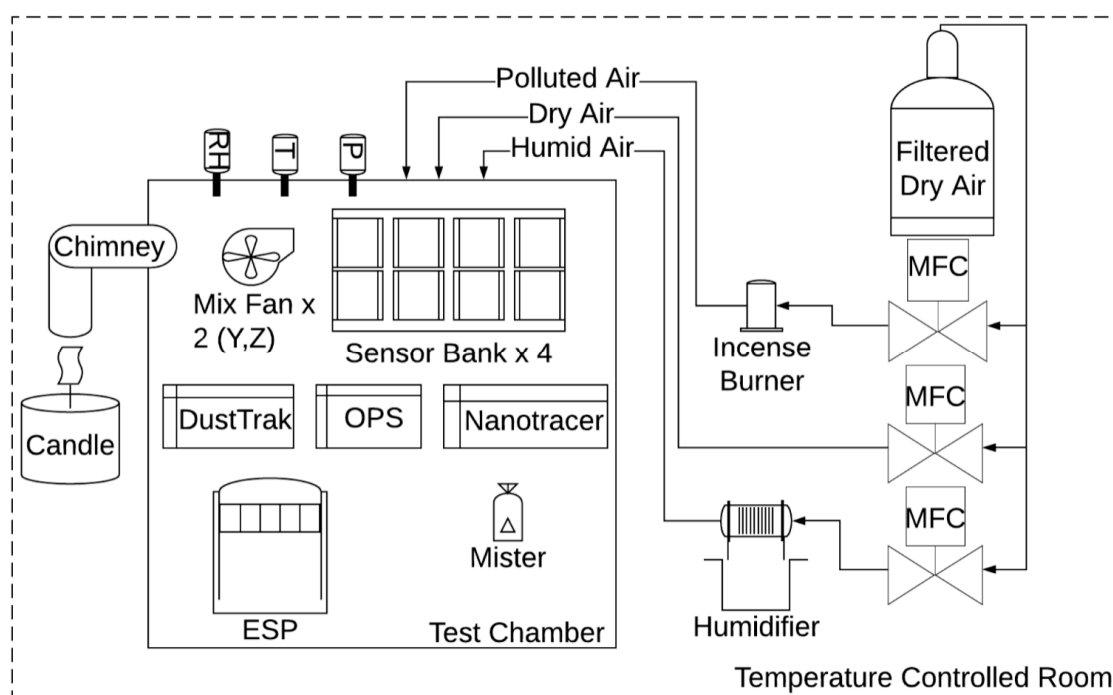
Polluted Air
Dry Air
Humid Air
RH
T
P
Filtered Dry Air
Chimney
Mix Fan x 2 (Y,Z)
Sensor Bank x 4
MFC
Incense Burner
MFC
DustTrak
OPS
Nanotracer
Candle
MFC
Mister
ESP
Test Chamber
Humidifier
Temperature Controlled Room